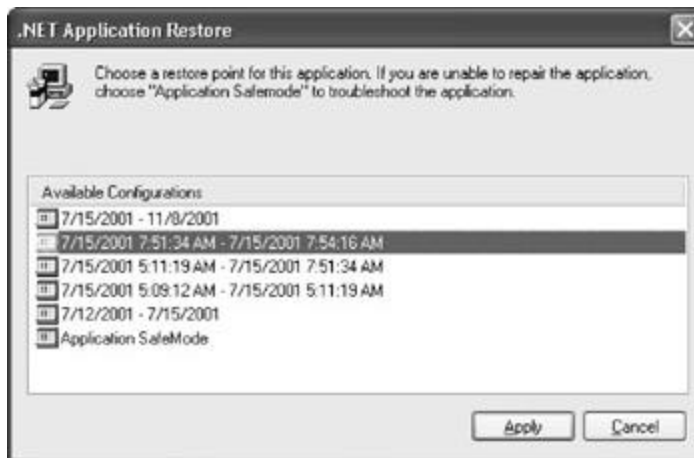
.NET Application Restore

Choose a restore point for this application. If you are unable to repair the application, choose "Application Safemode" to troubleshoot the application.

Available Configurations

7/15/2001 - 11/8/2001
7/15/2001 7:51:34 AM - 7/15/2001 7:54:16 AM
7/15/2001 5:11:19 AM - 7/15/2001 7:51:34 AM
7/15/2001 5:09:12 AM - 7/15/2001 5:11:19 AM
7/12/2001 - 7/15/2001
Application SafeMode

Apply
Cancel